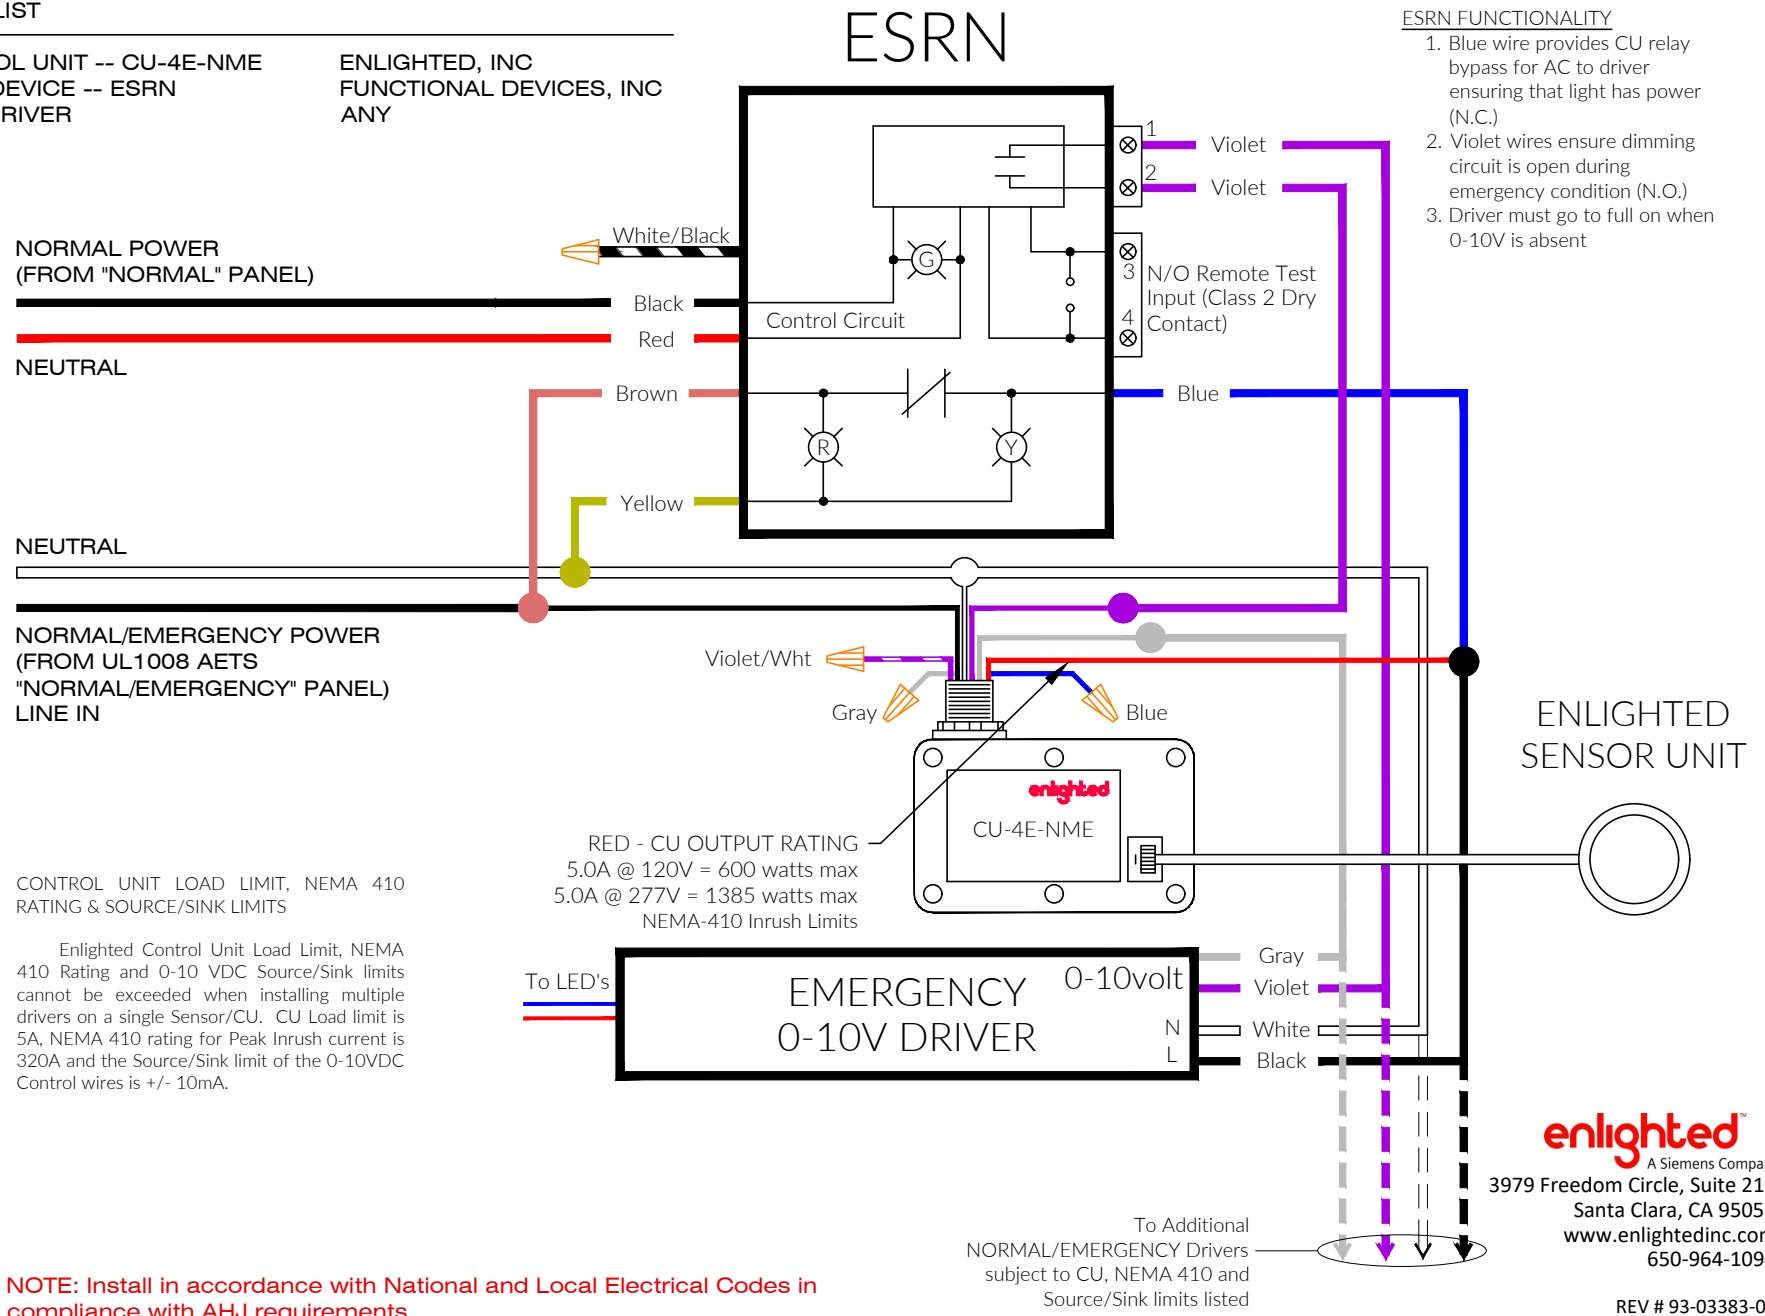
LIST

OL UNIT -- CU-4E-NME
DEVICE -- ESRN
RIVER

ENLIGHTED, INC
FUNCTIONAL DEVICES, INC
ANY

ESRN

ESRN FUNCTIONALITY
1. Blue wire provides CU relay bypass for AC to driver ensuring that light has power (N.C.)
2. Violet wires ensure dimming circuit is open during emergency condition (N.O.)
3. Driver must go to full on when 0-10V is absent

1
2
Violet
Violet

NORMAL POWER
(FROM "NORMAL" PANEL)

White/Black
G
Black
Red
Control Circuit

3
4
N/O Remote Test Input (Class 2 Dry Contact)

NEUTRAL

Brown
Blue
R
Y
Yellow

NEUTRAL

NORMAL/EMERGENCY POWER
(FROM UL1008 AETS
"NORMAL/EMERGENCY" PANEL)
LINE IN

Violet/Wht
Gray
Blue

ENLIGHTED
SENSOR UNIT

enlighted
CU-4E-NME

RED - CU OUTPUT RATING
5.0A @ 120V = 600 watts max
5.0A @ 277V = 1385 watts max
NEMA-410 Inrush Limits

CONTROL UNIT LOAD LIMIT, NEMA 410 RATING & SOURCE/SINK LIMITS

Enlighted Control Unit Load Limit, NEMA 410 Rating and 0-10 VDC Source/Sink limits cannot be exceeded when installing multiple drivers on a single Sensor/CU. CU Load limit is 5A, NEMA 410 rating for Peak Inrush current is 320A and the Source/Sink limit of the 0-10VDC Control wires is +/- 10mA.

To LED's

EMERGENCY
0-10V DRIVER

0-10volt
N
L

Gray
Violet
White
Black

enlighted
A Siemens Compa
3979 Freedom Circle, Suite 21
Santa Clara, CA 9505
www.enlightedinc.cor
650-964-109

To Additional
NORMAL/EMERGENCY Drivers
subject to CU, NEMA 410 and
Source/Sink limits listed

NOTE: Install in accordance with National and Local Electrical Codes in compliance with AHJ requirements

REV # 93-03383-0